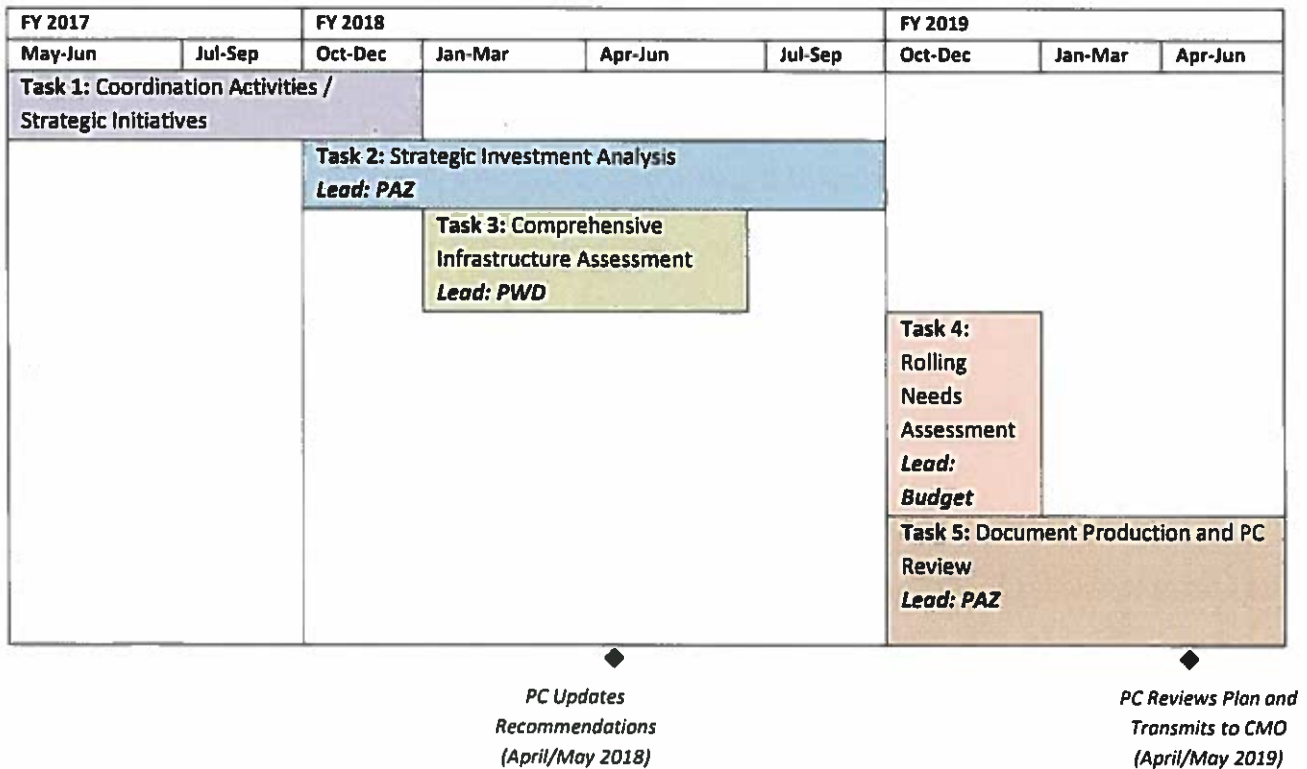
| FY 2017 | | FY 2018 | | | | FY 2019 | | |
|---|---|---|---|---|---|---|---|---|
| May-Jun | Jul-Sep | Oct-Dec | Jan-Mar | Apr-Jun | Jul-Sep | Oct-Dec | Jan-Mar | Apr-Jun |

**Task 1:** Coordination Activities / Strategic Initiatives

**Task 2:** Strategic Investment Analysis
*Lead: PAZ*

**Task 3:** Comprehensive Infrastructure Assessment
*Lead: PWD*

**Task 4:** Rolling Needs Assessment
*Lead: Budget*

**Task 5:** Document Production and PC Review
*Lead: PAZ*

*PC Updates Recommendations (April/May 2018)*

*PC Reviews Plan and Transmits to CMO (April/May 2019)*